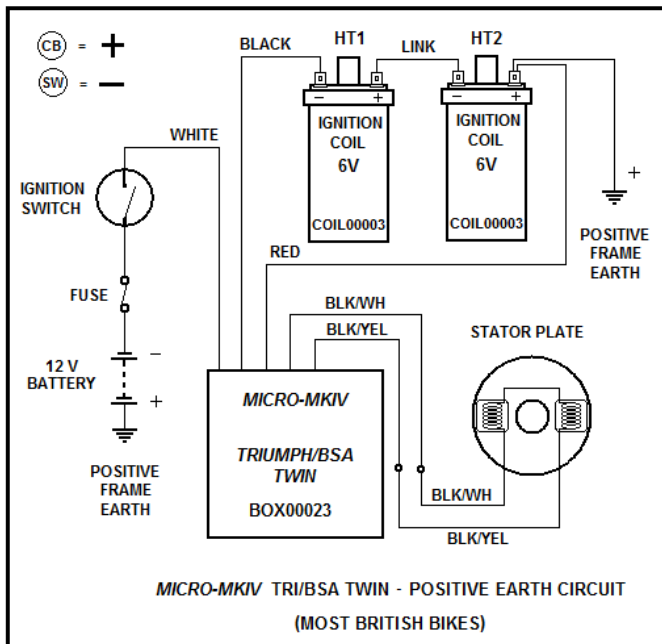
CB = +

SW = −

BLACK

HT1

LINK

HT2

− +

− +

IGNITION COIL 6V

COIL00003

IGNITION COIL 6V

COIL00003

+

POSITIVE FRAME EARTH

WHITE

IGNITION SWITCH

RED

FUSE

12 V BATTERY

−

+

POSITIVE FRAME EARTH

BLK/WH

BLK/YEL

STATOR PLATE

MICRO-MKIV

TRIUMPH/BSA TWIN

BOX00023

BLK/WH

BLK/YEL

MICRO-MKIV TRI/BSA TWIN - POSITIVE EARTH CIRCUIT

(MOST BRITISH BIKES)